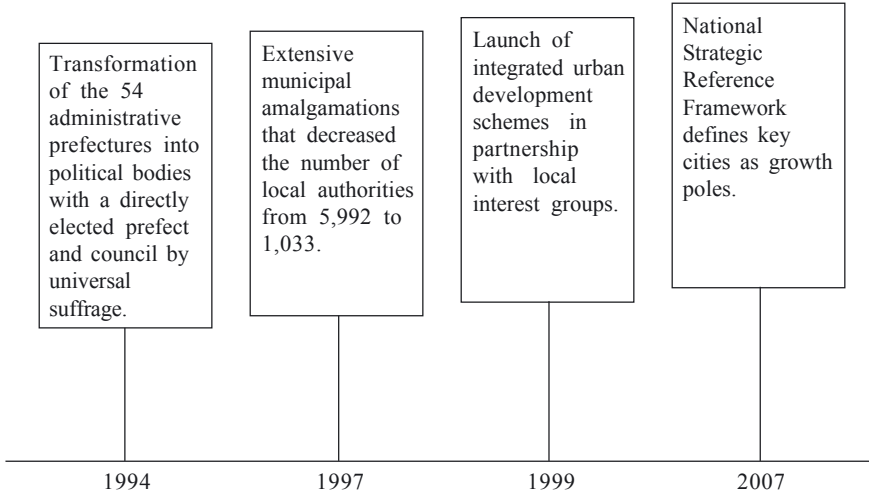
Transformation of the 54 administrative prefectures into political bodies with a directly elected prefect and council by universal suffrage.

Extensive municipal amalgamations that decreased the number of local authorities from 5,992 to 1,033.

Launch of integrated urban development schemes in partnership with local interest groups.

National Strategic Reference Framework defines key cities as growth poles.

1994

1997

1999

2007